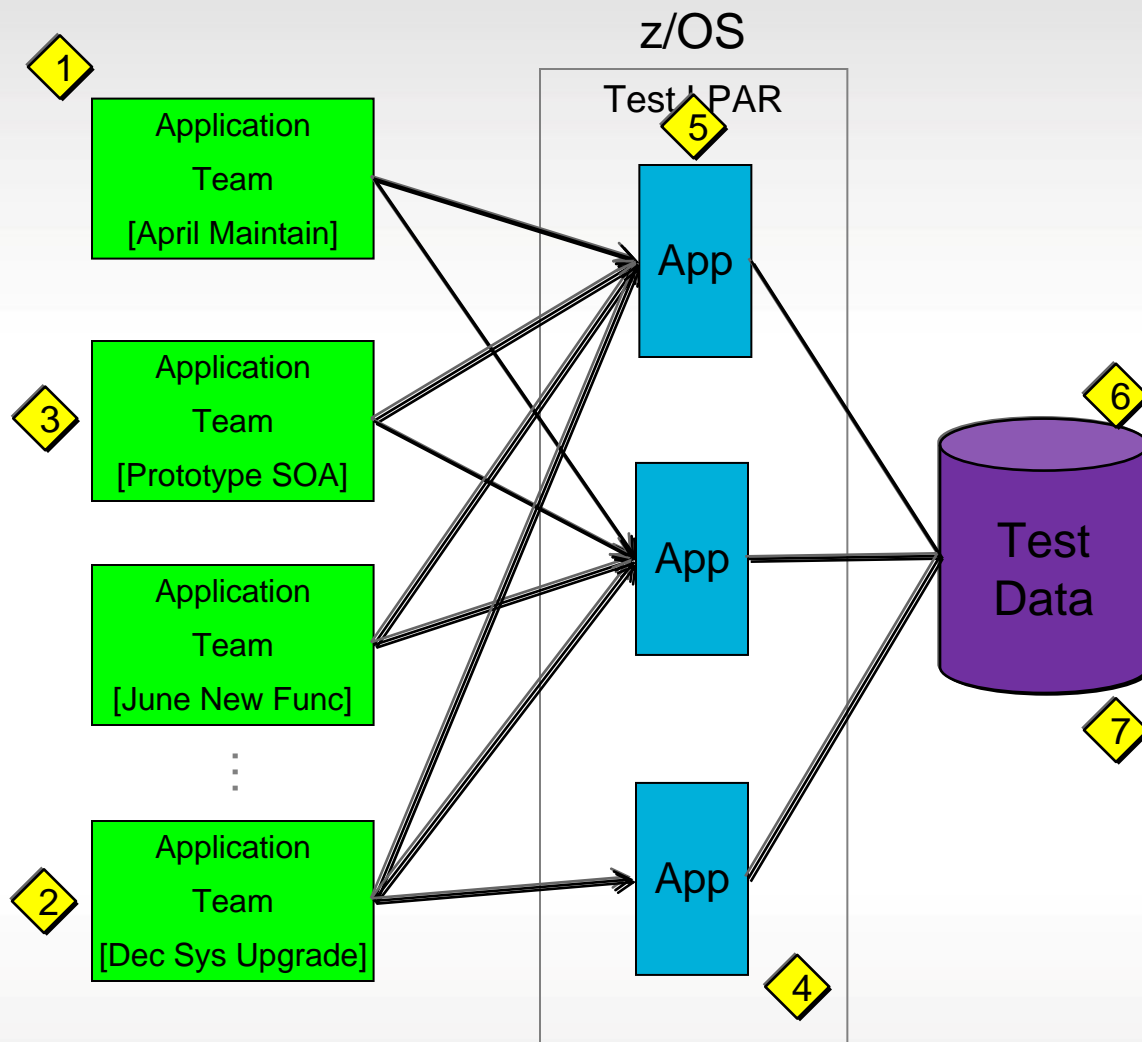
z/OS

Test LPAR

1

Application Team [April Maintain]

3

Application Team [Prototype SOA]

Application Team [June New Func]

2

Application Team [Dec Sys Upgrade]

5

App

App

App

4

6

Test Data

7